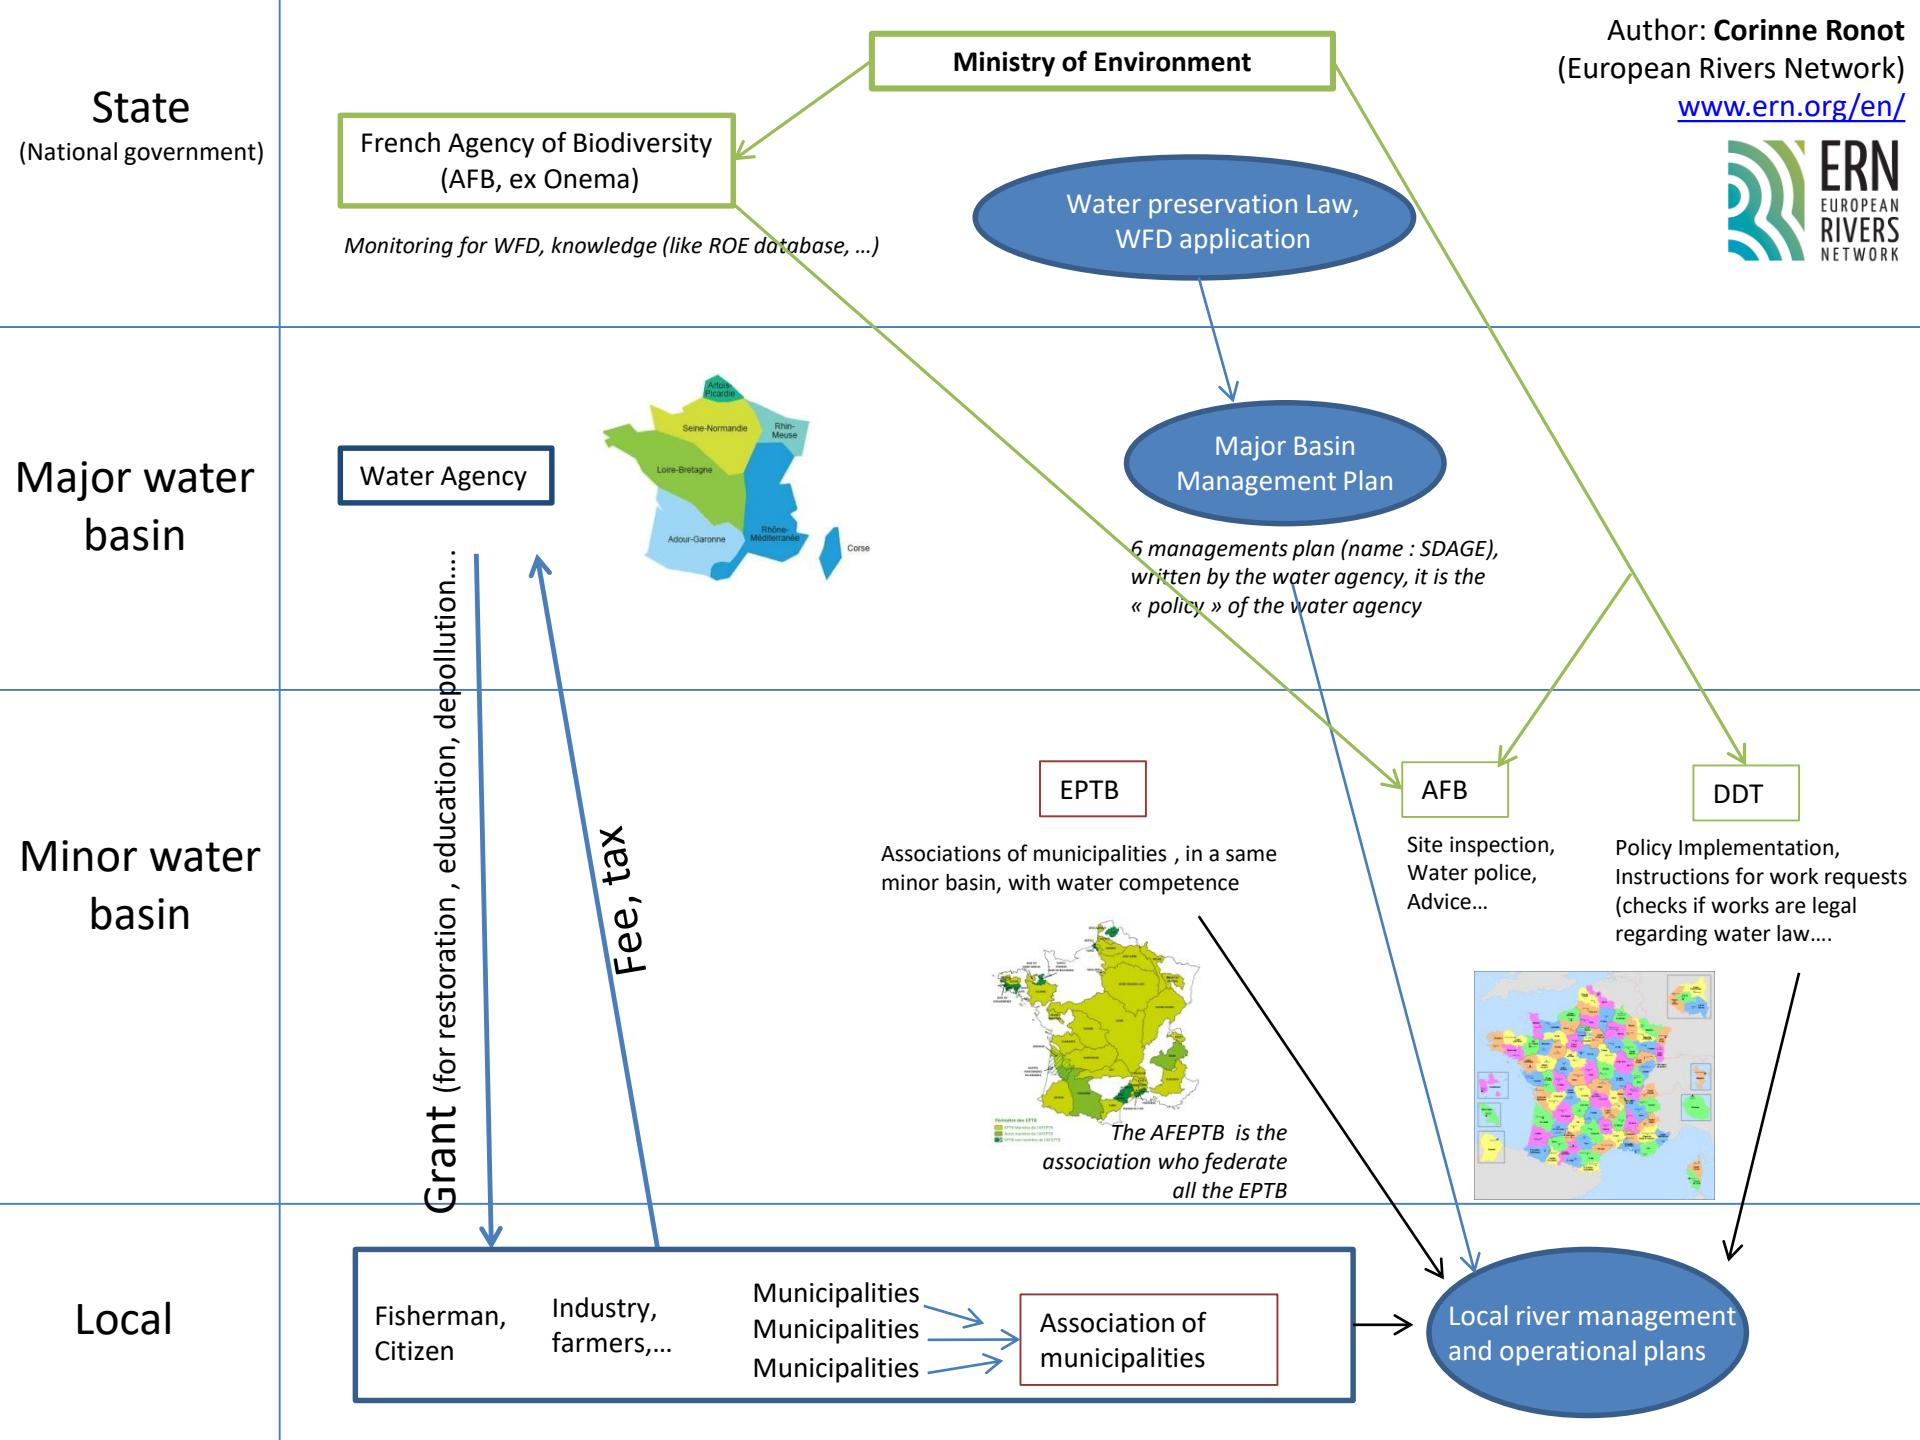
State
(National government)

Ministry of Environment

Author: **Corinne Ronot**
(European Rivers Network)
www.ern.org/en/

ERN
EUROPEAN
RIVERS
NETWORK

French Agency of Biodiversity
(AFB, ex Onema)

Monitoring for WFD, knowledge (like ROE database, …)

Water preservation Law,
WFD application

Major water basin

Water Agency

Artois-Picardie
Seine-Normandie
Rhin-Meuse
Loire-Bretagne
Adour-Garonne
Rhône-Méditerranée
Corse

Major Basin
Management Plan

6 managements plan (name : SDAGE), written by the water agency, it is the « policy » of the water agency

Grant (for restoration , education, depollution….

Fee, tax

Minor water basin

EPTB

Associations of municipalities , in a same minor basin, with water competence

The AFEPTB is the association who federate all the EPTB

AFB

Site inspection,
Water police,
Advice…

DDT

Policy Implementation,
Instructions for work requests
(checks if works are legal regarding water law….

Local

Fisherman,
Citizen

Industry,
farmers,…

Municipalities
Municipalities
Municipalities

Association of
municipalities

Local river management and operational plans